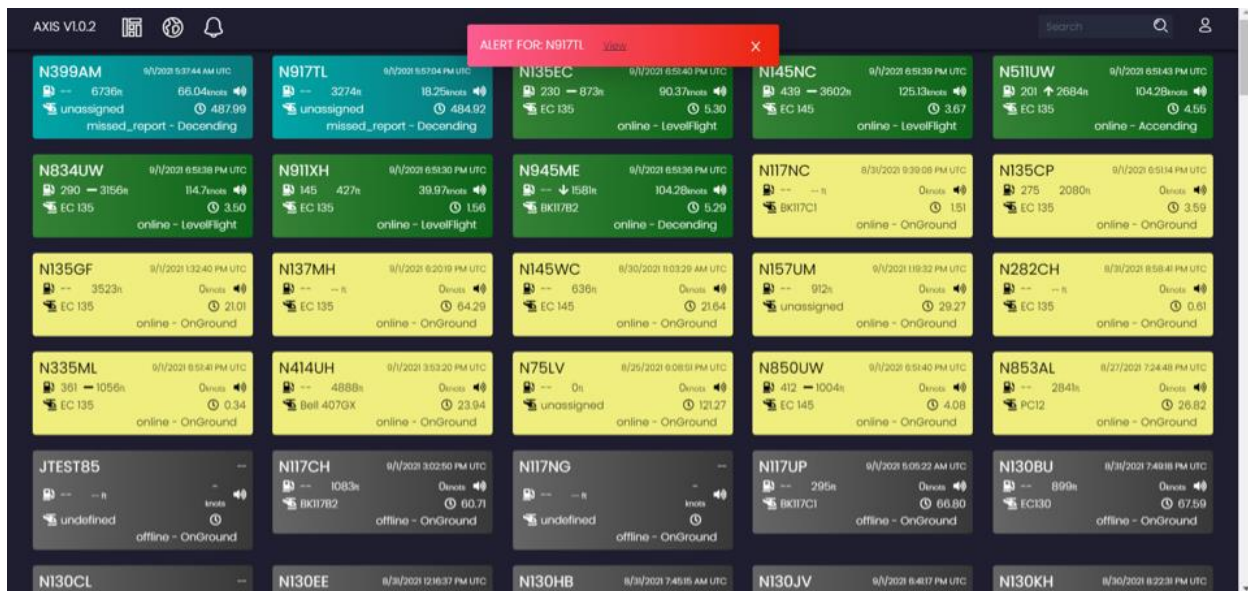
AXIS V1.0.2

ALERT FOR: N917TL View ×

Search

N399AM 9/1/2021 5:37:44 AM UTC
-- 6736ft 66.04knots
unassigned 487.99
missed_report - Decending

N917TL 9/1/2021 5:57:04 PM UTC
-- 3274ft 18.25knots
unassigned 484.92
missed_report - Decending

N135EC 9/1/2021 6:51:40 PM UTC
230 — 873ft 90.37knots
EC 135 5.30
online - LevelFlight

N145NC 9/1/2021 6:51:39 PM UTC
439 — 3602ft 125.13knots
EC 145 3.67
online - LevelFlight

N511UW 9/1/2021 6:51:43 PM UTC
201 ↑ 2684ft 104.28knots
EC 135 4.55
online - Accending

N834UW 9/1/2021 6:51:38 PM UTC
290 — 3156ft 114.7knots
EC 135 3.50
online - LevelFlight

N911XH 9/1/2021 6:51:30 PM UTC
145 427ft 39.97knots
EC 135 1.56
online - LevelFlight

N945ME 9/1/2021 6:51:36 PM UTC
-- ↓ 1581ft 104.28knots
BK117B2 5.29
online - Decending

N117NC 8/31/2021 9:39:08 PM UTC
-- -- ft 0knots
BK117C1 1.51
online - OnGround

N135CP 9/1/2021 6:51:14 PM UTC
275 2080ft 0knots
EC 135 3.59
online - OnGround

N135GF 9/1/2021 1:32:40 PM UTC
-- 3523ft 0knots
EC 135 21.01
online - OnGround

N137MH 9/1/2021 6:20:19 PM UTC
-- -- ft 0knots
EC 135 64.29
online - OnGround

N145WC 8/30/2021 11:03:29 AM UTC
-- 636ft 0knots
EC 145 21.64
online - OnGround

N157UM 9/1/2021 1:19:32 PM UTC
-- 912ft 0knots
unassigned 29.27
online - OnGround

N282CH 8/31/2021 8:58:41 PM UTC
-- -- ft 0knots
EC 135 0.61
online - OnGround

N335ML 9/1/2021 6:51:41 PM UTC
361 — 1056ft 0knots
EC 135 0.34
online - OnGround

N414UH 9/1/2021 3:53:20 PM UTC
-- 4888ft 0knots
Bell 407GX 23.94
online - OnGround

N75LV 8/25/2021 6:08:51 PM UTC
-- 0ft 0knots
unassigned 121.27
online - OnGround

N850UW 9/1/2021 6:51:40 PM UTC
412 — 1004ft 0knots
EC 145 4.08
online - OnGround

N853AL 8/27/2021 7:24:48 PM UTC
-- 2841ft 0knots
PC12 26.82
online - OnGround

JTEST85 --
-- -- ft knots
undefined
offline - OnGround

N117CH 9/1/2021 3:02:50 PM UTC
-- 1083ft 0knots
BK117B2 60.71
offline - OnGround

N117NG --
-- -- ft knots
undefined
offline - OnGround

N117UP 9/1/2021 5:05:22 AM UTC
-- 295ft 0knots
BK117C1 66.80
offline - OnGround

N130BU 8/31/2021 7:49:18 PM UTC
-- 899ft 0knots
EC130 67.59
offline - OnGround

N130CL --

N130EE 8/31/2021 12:16:37 PM UTC

N130HB 8/31/2021 7:45:15 AM UTC

N130JV 9/1/2021 6:41:17 PM UTC

N130KH 8/30/2021 8:22:31 PM UTC